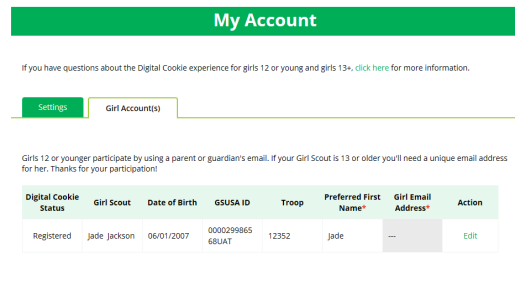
My Account

If you have questions about the Digital Cookie experience for girls 12 or young and girls 13+, click here for more information.

Settings | Girl Account(s)

Girls 12 or younger participate by using a parent or guardian's email. If your Girl Scout is 13 or older you'll need a unique email address for her. Thanks for your participation!

| Digital Cookie Status | Girl Scout | Date of Birth | GSUSA ID | Troop | Preferred First Name* | Girl Email Address* | Action |
|---|---|---|---|---|---|---|---|
| Registered | Jade Jackson | 06/01/2007 | 000029986568UAT | 12352 | Jade | --- | Edit |